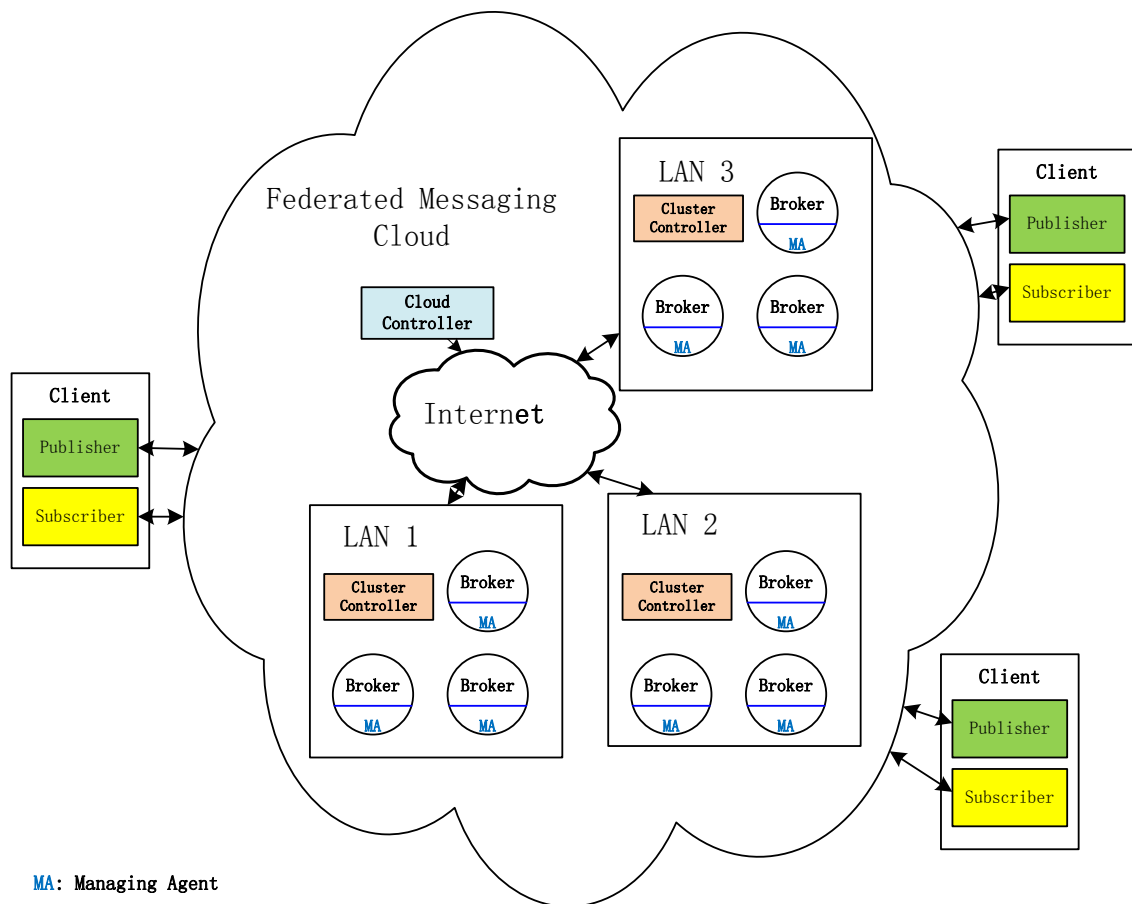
Federated Messaging Cloud

LAN 3
Cluster Controller
Broker
MA
Broker
MA
Broker
MA

Client
Publisher
Subscriber

Cloud Controller

Internet

Client
Publisher
Subscriber

LAN 1
Cluster Controller
Broker
MA
Broker
MA
Broker
MA

LAN 2
Cluster Controller
Broker
MA
Broker
MA
Broker
MA

Client
Publisher
Subscriber

MA: Managing Agent